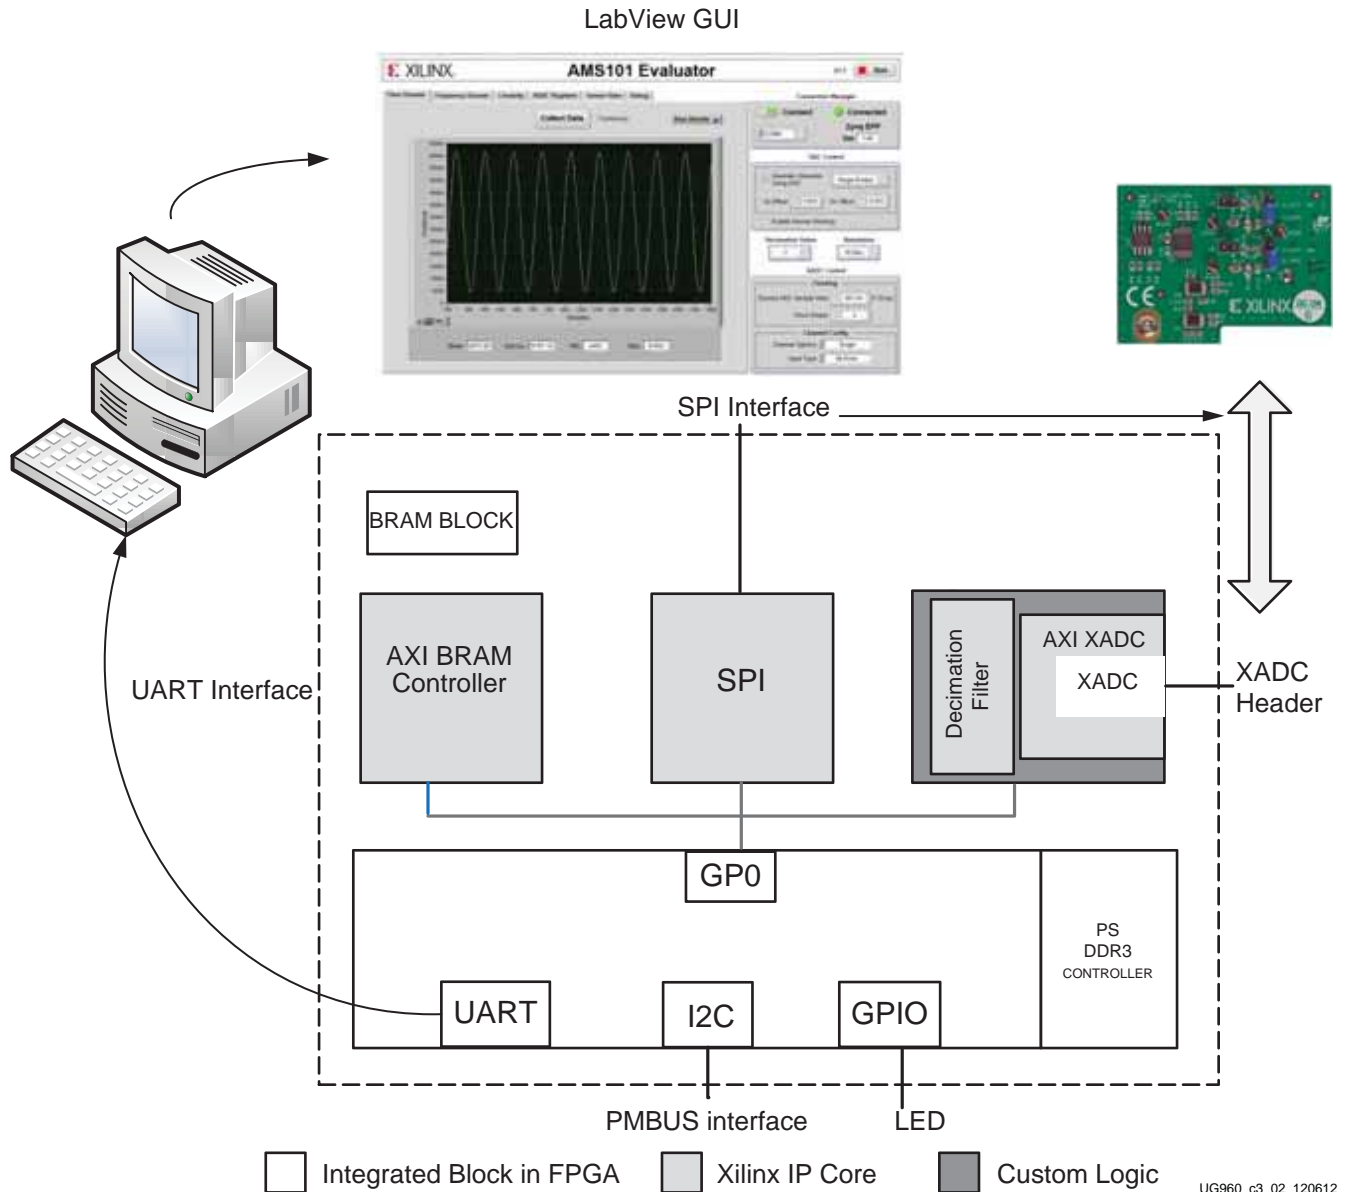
LabView GUI

XILINX AMS101 Evaluator

Collect Data

SPI Interface

BRAM BLOCK

AXI BRAM Controller

SPI

Decimation Filter

AXI XADC

XADC

XADC Header

UART Interface

GP0

PS DDR3 CONTROLLER

UART

I2C

GPIO

PMBUS interface

LED

Integrated Block in FPGA

Xilinx IP Core

Custom Logic

UG960_c3_02_120612